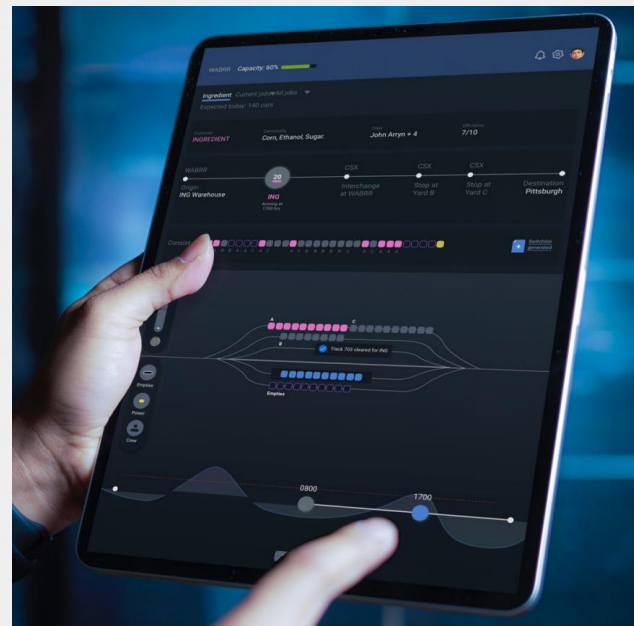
WABRR Capacity: 60%

Ingredient Current jobs All jobs
Expected today: 140 cars

INGREDIENT
Corn, Ethanol, Sugar.
John Arryn + 4
7/10

WABRR
Origin
ING Warehouse
20
ING
Arriving at
1700 hrs
CSX
Interchange
at WABRR
CSX
Stop at
Yard B
CSX
Stop at
Yard C
Destination
Pittsburgh

Consist
Switchlist
generated

A
C
B
Track 703 cleared for ING
Empties

Empties
Power
Crew

0800
1700